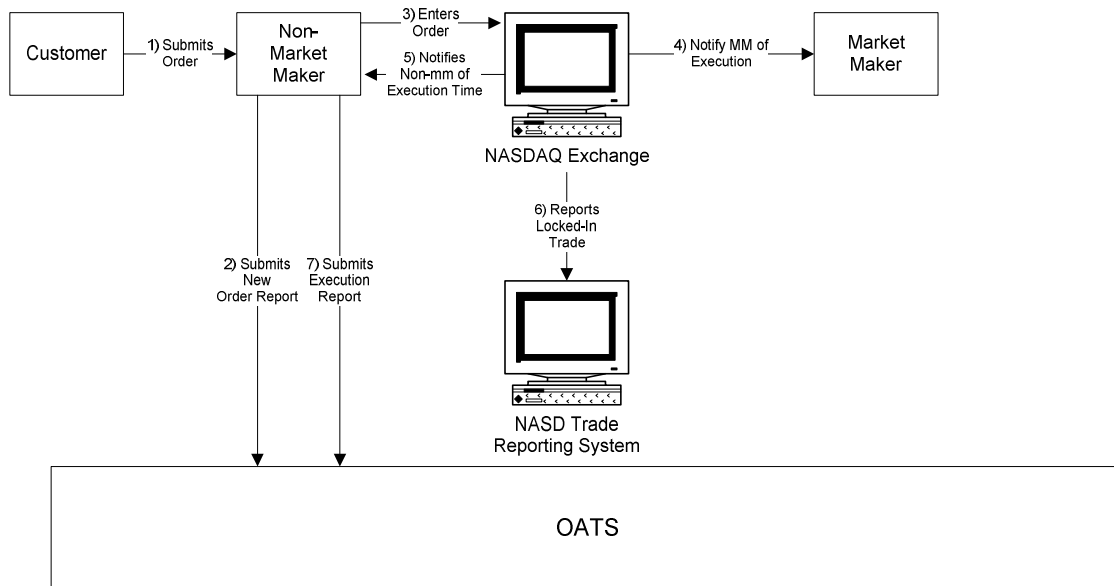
Customer

1) Submits Order

Non-Market Maker

3) Enters Order

5) Notifies Non-mm of Execution Time

4) Notify MM of Execution

Market Maker

NASDAQ Exchange

6) Reports Locked-In Trade

2) Submits New Order Report

7) Submits Execution Report

NASD Trade Reporting System

OATS